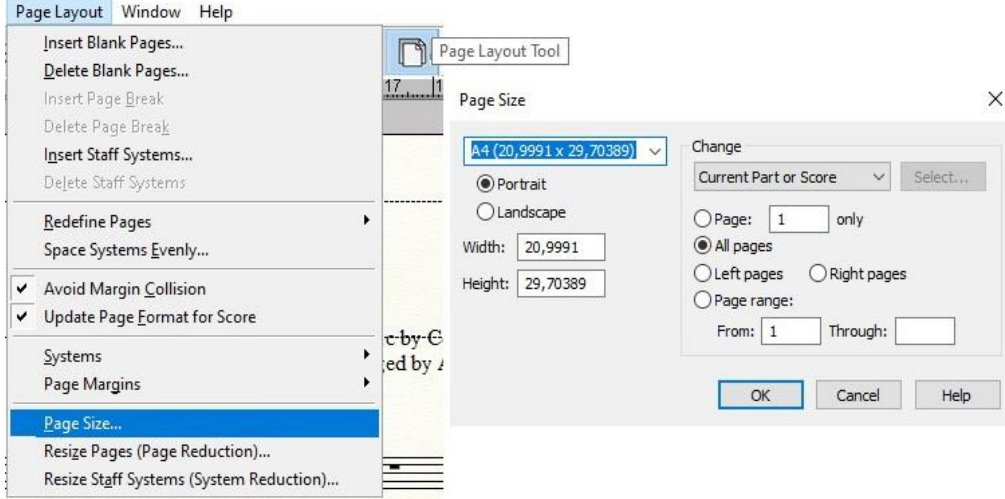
Page Layout Window Help

Insert Blank Pages...
Delete Blank Pages...
Insert Page Break
Delete Page Break
Insert Staff Systems...
Delete Staff Systems

Redefine Pages
Space Systems Evenly...

✔ Avoid Margin Collision
✔ Update Page Format for Score

Systems
Page Margins

Page Size...
Resize Pages (Page Reduction)...
Resize Staff Systems (System Reduction)...

Page Layout Tool

17 1

c-by-C
ed by A

Page Size

×

A4 (20,9991 x 29,70389)
Portrait
Landscape
Width: 20,9991
Height: 29,70389

Change
Current Part or Score
Select...
Page: 1 only
All pages
Left pages
Right pages
Page range:
From: 1 Through:

OK
Cancel
Help